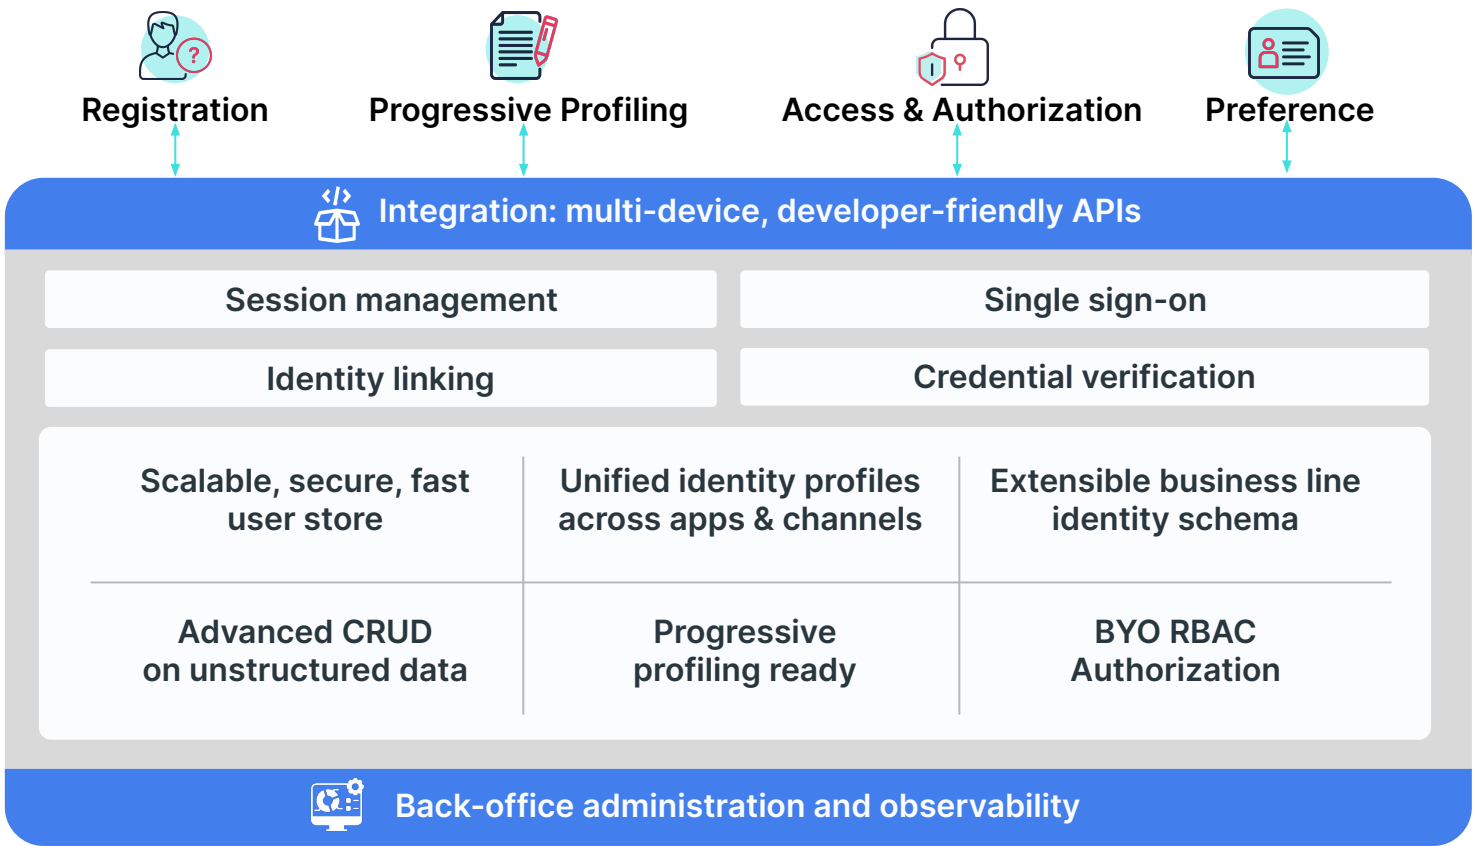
Registration

Progressive Profiling

Access & Authorization

Preference

Integration: multi-device, developer-friendly APIs

Session management

Single sign-on

Identity linking

Credential verification

Scalable, secure, fast user store

Unified identity profiles across apps & channels

Extensible business line identity schema

Advanced CRUD on unstructured data

Progressive profiling ready

BYO RBAC Authorization

Back-office administration and observability